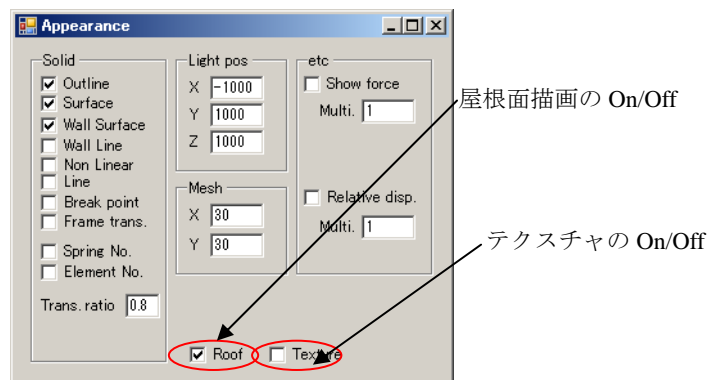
Appearance

Solid
Outline
Surface
Wall Surface
Wall Line
Non Linear Line
Break point
Frame trans.
Spring No.
Element No.
Trans. ratio 0.8

Light pos
X -1000
Y 1000
Z 1000

Mesh
X 30
Y 30

etc
Show force
Multi. 1
Relative disp.
Multi. 1

Roof
Texture

屋根面描画の On/Off

テクスチャの On/Off